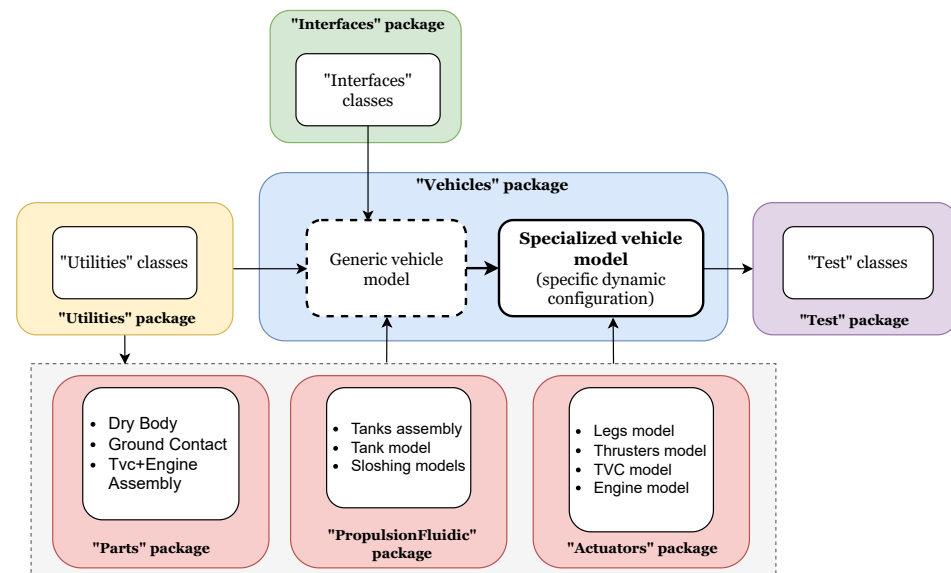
"Interfaces" package

"Interfaces" classes

"Vehicles" package

"Utilities" classes

"Utilities" package

Generic vehicle model

**Specialized vehicle model**
(specific dynamic configuration)

"Test" classes

"Test" package

- Dry Body
- Ground Contact
- Tvc+Engine Assembly

"Parts" package

- Tanks assembly
- Tank model
- Sloshing models

"PropulsionFluidic" package

- Legs model
- Thrusters model
- TVC model
- Engine model

"Actuators" package